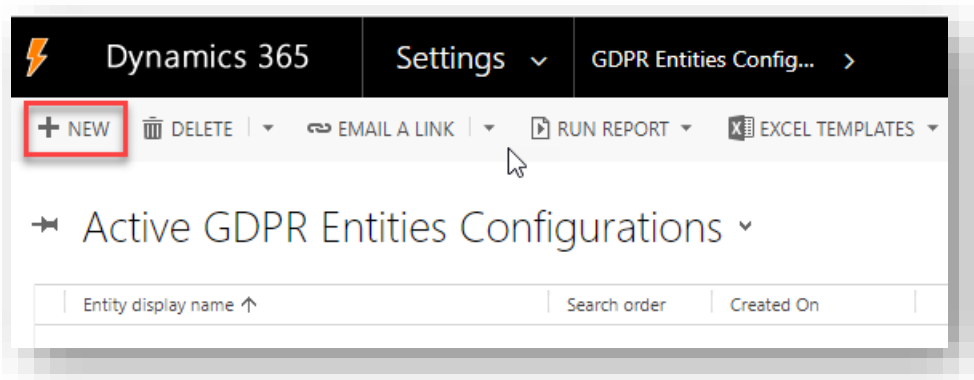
Dynamics 365 Settings GDPR Entities Config... >

+ NEW DELETE EMAIL A LINK RUN REPORT EXCEL TEMPLATES

Active GDPR Entities Configurations

| Entity display name ↑ | Search order | Created On |
|---|---|---|